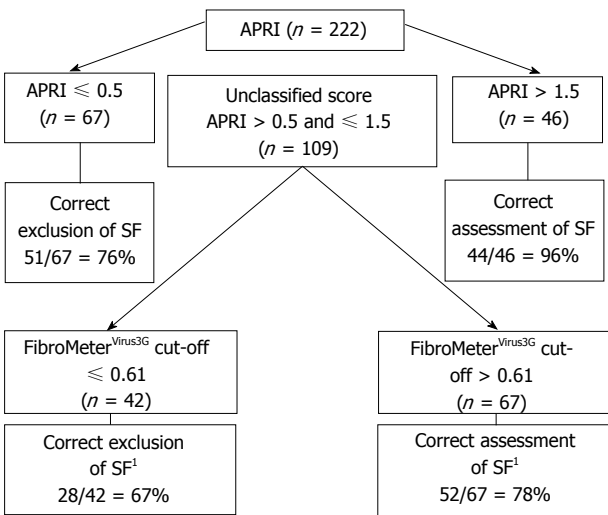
APRI ($n$ = 222)

APRI $\leqslant$ 0.5 ($n$ = 67)

Unclassified score APRI > 0.5 and $\leqslant$ 1.5 ($n$ = 109)

APRI > 1.5 ($n$ = 46)

Correct exclusion of SF 51/67 = 76%

Correct assessment of SF 44/46 = 96%

FibroMeter$^{Virus3G}$ cut-off $\leqslant$ 0.61 ($n$ = 42)

FibroMeter$^{Virus3G}$ cut-off > 0.61 ($n$ = 67)

Correct exclusion of SF$^1$ 28/42 = 67%

Correct assessment of SF$^1$ 52/67 = 78%